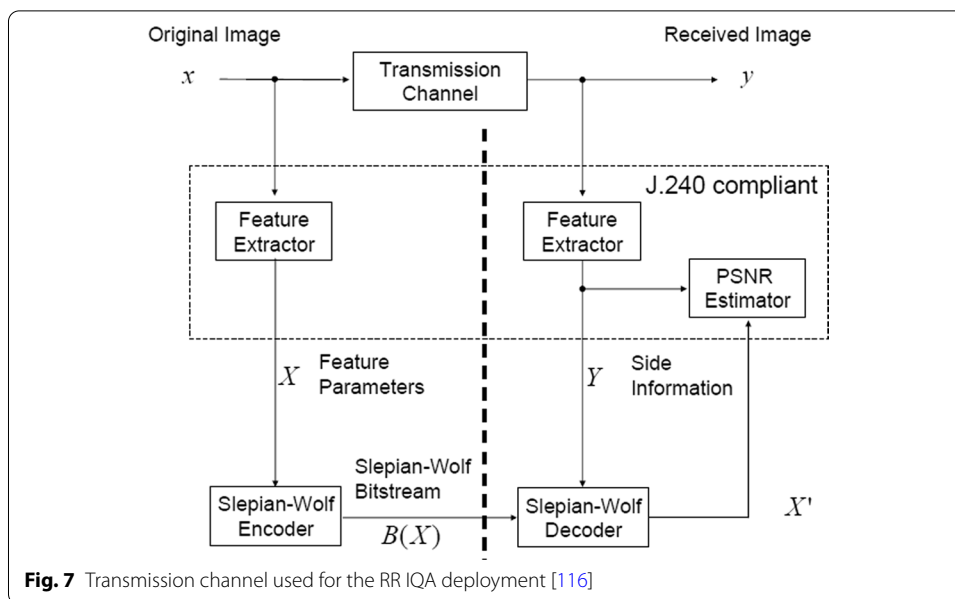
Original Image

Received Image

$x$

Transmission Channel

$y$

J.240 compliant

Feature Extractor

Feature Extractor

PSNR Estimator

$X$

Feature Parameters

$Y$

Side Information

Slepian-Wolf Bitstream

Slepian-Wolf Encoder

$B(X)$

Slepian-Wolf Decoder

$X'$

**Fig. 7** Transmission channel used for the RR IQA deployment [116]